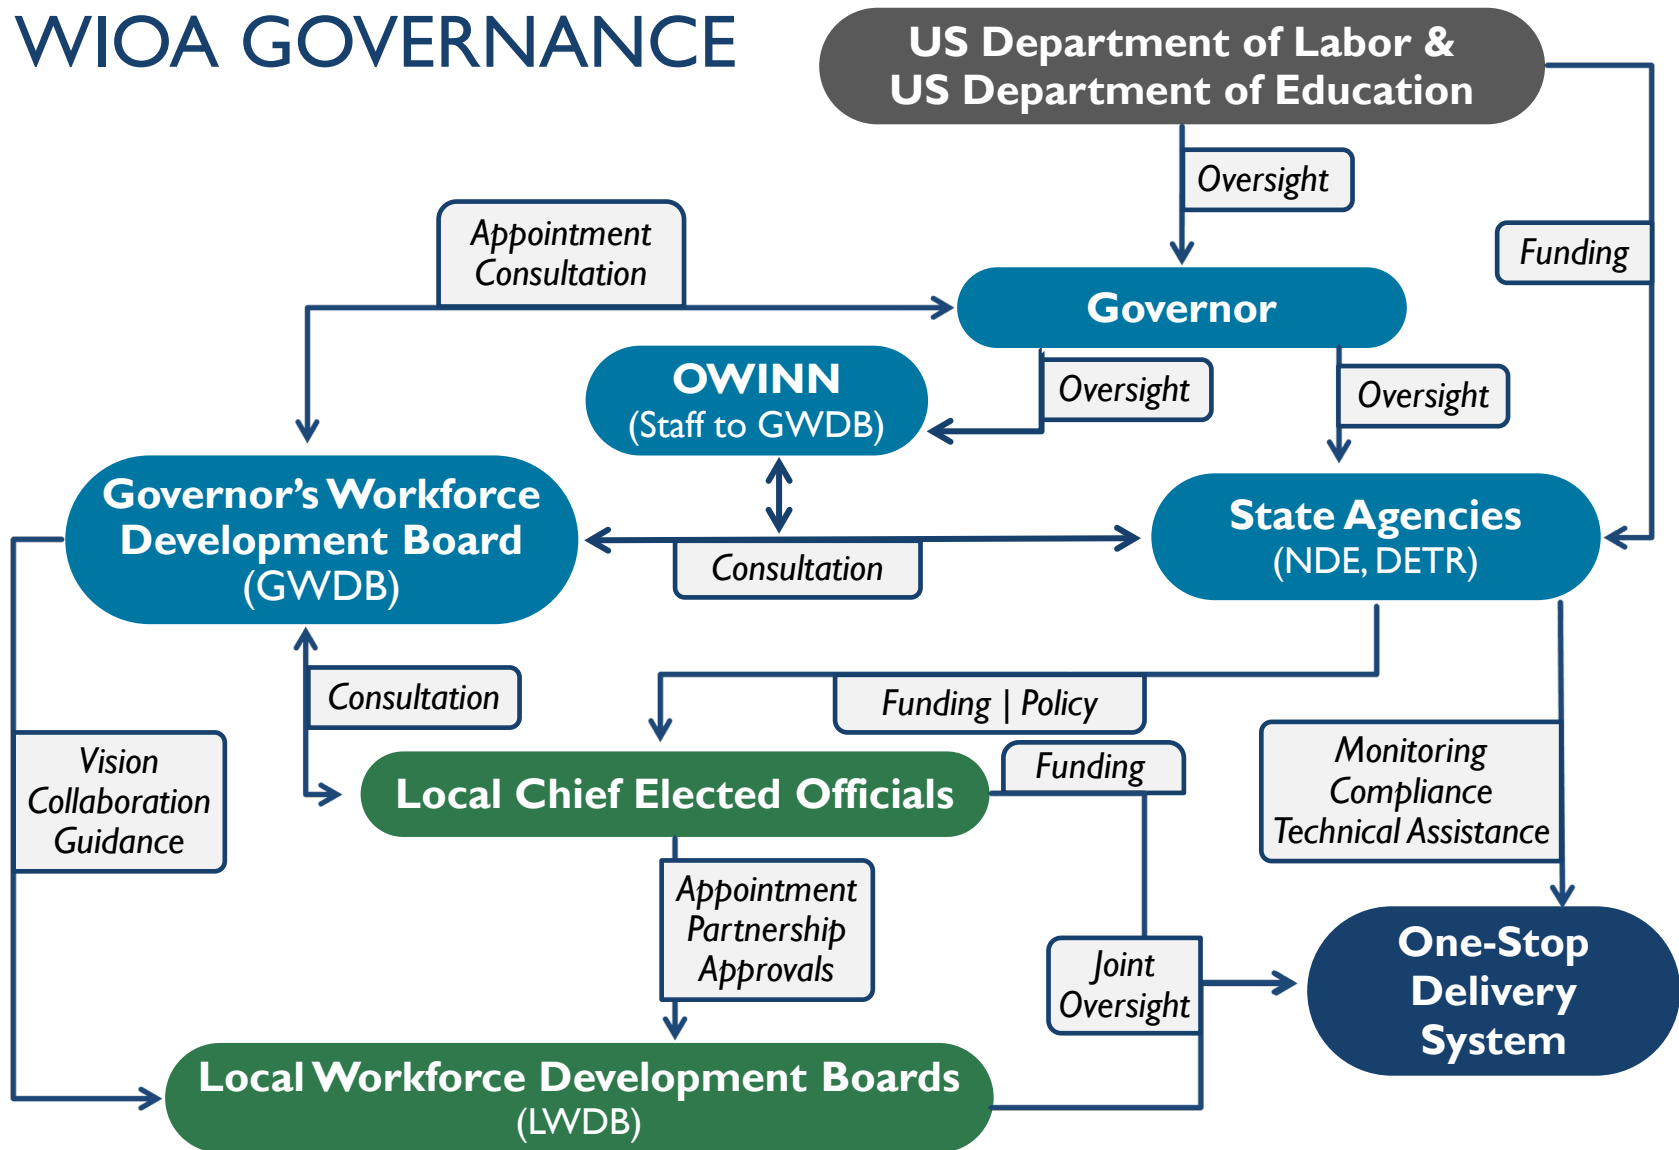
WIOA GOVERNANCE

US Department of Labor &
US Department of Education

Oversight

Funding

Appointment
Consultation

Governor

OWINN
(Staff to GWDB)

Oversight

Oversight

Governor's Workforce Development Board
(GWDB)

Consultation

State Agencies
(NDE, DETR)

Consultation

Funding | Policy

Funding

Monitoring
Compliance
Technical Assistance

Vision
Collaboration
Guidance

Local Chief Elected Officials

Appointment
Partnership
Approvals

Joint
Oversight

One-Stop
Delivery
System

Local Workforce Development Boards
(LWDB)